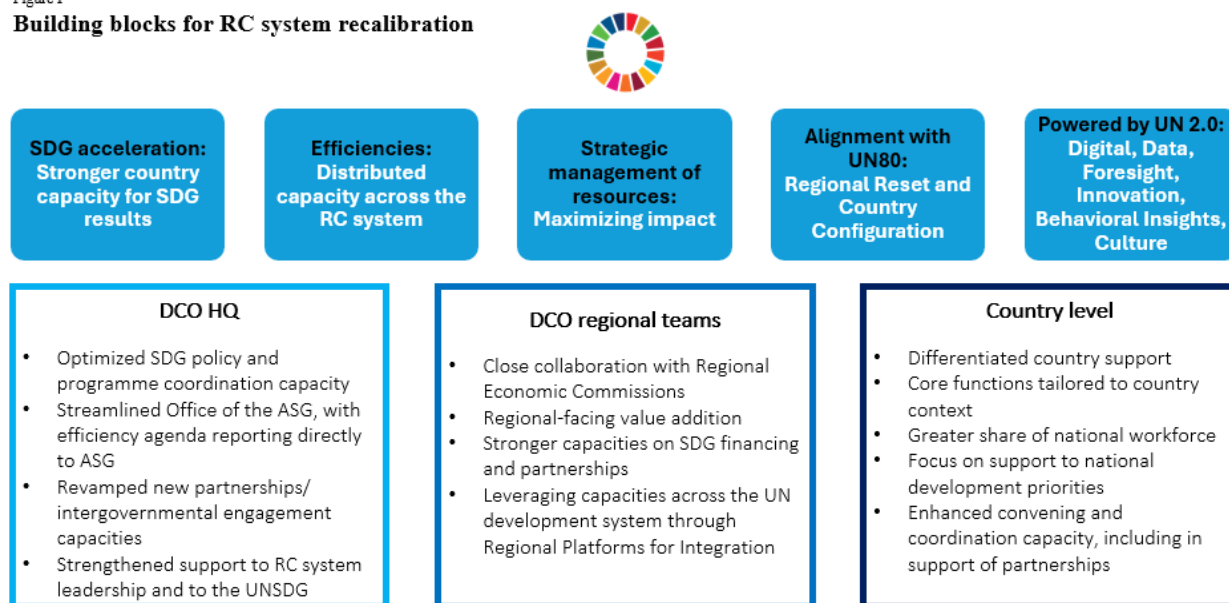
Figure I
Building blocks for RC system recalibration

SDG acceleration: Stronger country capacity for SDG results

Efficiencies: Distributed capacity across the RC system

Strategic management of resources: Maximizing impact

Alignment with UN80: Regional Reset and Country Configuration

Powered by UN 2.0: Digital, Data, Foresight, Innovation, Behavioral Insights, Culture

DCO HQ

- Optimized SDG policy and programme coordination capacity
- Streamlined Office of the ASG, with efficiency agenda reporting directly to ASG
- Revamped new partnerships/ intergovernmental engagement capacities
- Strengthened support to RC system leadership and to the UNSDG

DCO regional teams

- Close collaboration with Regional Economic Commissions
- Regional-facing value addition
- Stronger capacities on SDG financing and partnerships
- Leveraging capacities across the UN development system through Regional Platforms for Integration

Country level

- Differentiated country support
- Core functions tailored to country context
- Greater share of national workforce
- Focus on support to national development priorities
- Enhanced convening and coordination capacity, including in support of partnerships